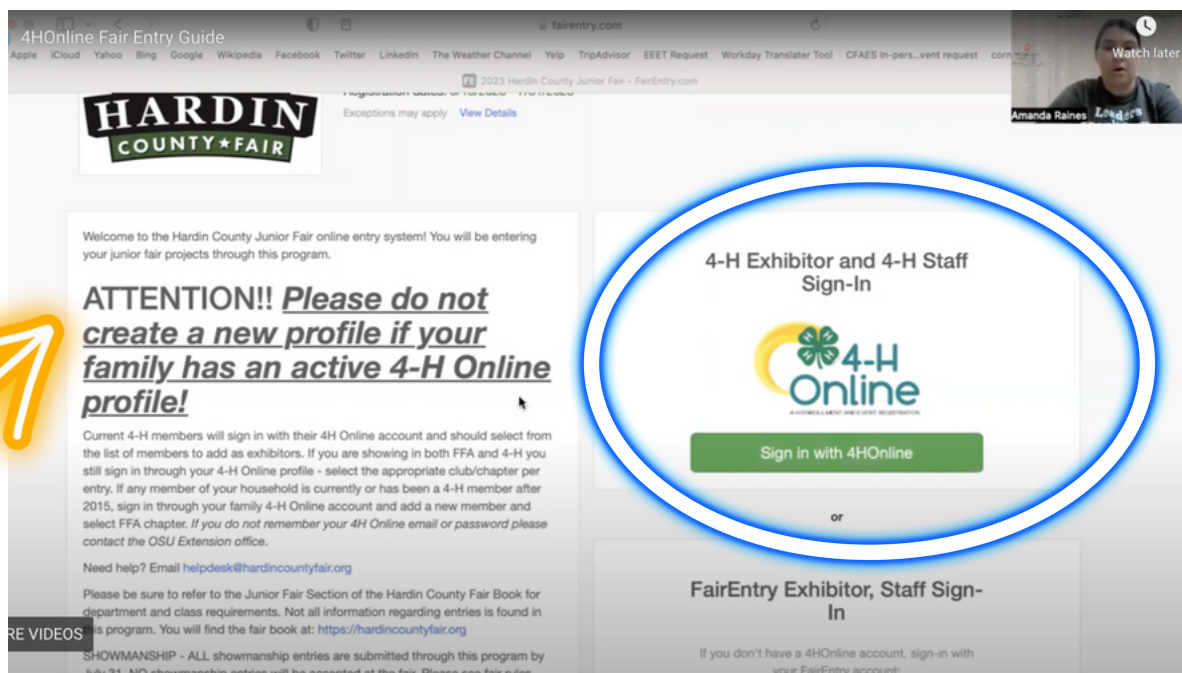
4HOnline Fair Entry Guide

fairentry.com

Apple iCloud Yahoo Bing Google Wikipedia Facebook Twitter LinkedIn The Weather Channel Yelp TripAdvisor EEET Request Workday Translater Tool CFAES In-pers...vent request corn

2023 Hardin County Junior Fair - FairEntry.com

Watch later

Amanda Raines

HARDIN COUNTY★FAIR

Registration dates: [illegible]

Exceptions may apply View Details

Welcome to the Hardin County Junior Fair online entry system! You will be entering your junior fair projects through this program.

ATTENTION!! Please do not create a new profile if your family has an active 4-H Online profile!

Current 4-H members will sign in with their 4H Online account and should select from the list of members to add as exhibitors. If you are showing in both FFA and 4-H you still sign in through your 4-H Online profile - select the appropriate club/chapter per entry. If any member of your household is currently or has been a 4-H member after 2015, sign in through your family 4-H Online account and add a new member and select FFA chapter. If you do not remember your 4H Online email or password please contact the OSU Extension office.

Need help? Email helpdesk@hardincountyfair.org

Please be sure to refer to the Junior Fair Section of the Hardin County Fair Book for department and class requirements. Not all information regarding entries is found in this program. You will find the fair book at: https://hardincountyfair.org

SHOWMANSHIP - ALL showmanship entries are submitted through this program by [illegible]

RE VIDEOS

4-H Exhibitor and 4-H Staff Sign-In

4-H Online

4-H ENROLLMENT AND EVENT REGISTRATION

Sign in with 4HOnline

or

FairEntry Exhibitor, Staff Sign-In

If you don't have a 4HOnline account, sign-in with your FairEntry account: